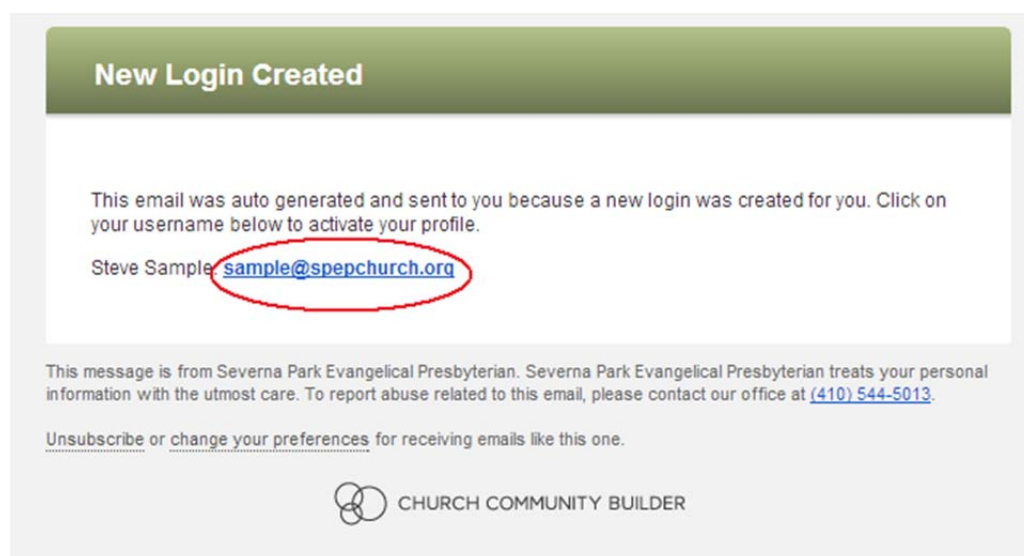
New Login Created

This email was auto generated and sent to you because a new login was created for you. Click on your username below to activate your profile.

Steve Sample: sample@spepchurch.org

This message is from Severna Park Evangelical Presbyterian. Severna Park Evangelical Presbyterian treats your personal information with the utmost care. To report abuse related to this email, please contact our office at (410) 544-5013.

Unsubscribe or change your preferences for receiving emails like this one.

CHURCH COMMUNITY BUILDER